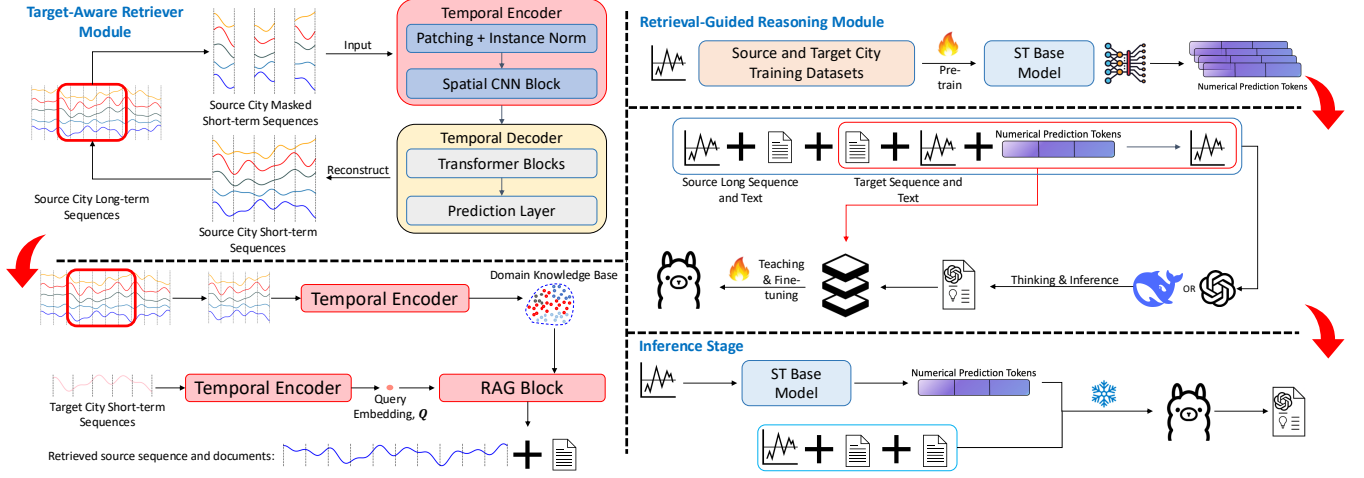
Target-Aware Retriever Module

Input

Source City Masked Short-term Sequences

Temporal Encoder

Patching + Instance Norm

Spatial CNN Block

Temporal Decoder

Transformer Blocks

Prediction Layer

Reconstruct

Source City Long-term Sequences

Source City Short-term Sequences

Temporal Encoder

Domain Knowledge Base

Target City Short-term Sequences

Temporal Encoder

Query Embedding, $\boldsymbol{Q}$

RAG Block

Retrieved source sequence and documents:

Retrieval-Guided Reasoning Module

Source and Target City Training Datasets

Pre-train

ST Base Model

Numerical Prediction Tokens

Numerical Prediction Tokens

Source Long Sequence and Text

Target Sequence and Text

Teaching & Fine-tuning

Thinking & Inference

OR

Inference Stage

ST Base Model

Numerical Prediction Tokens